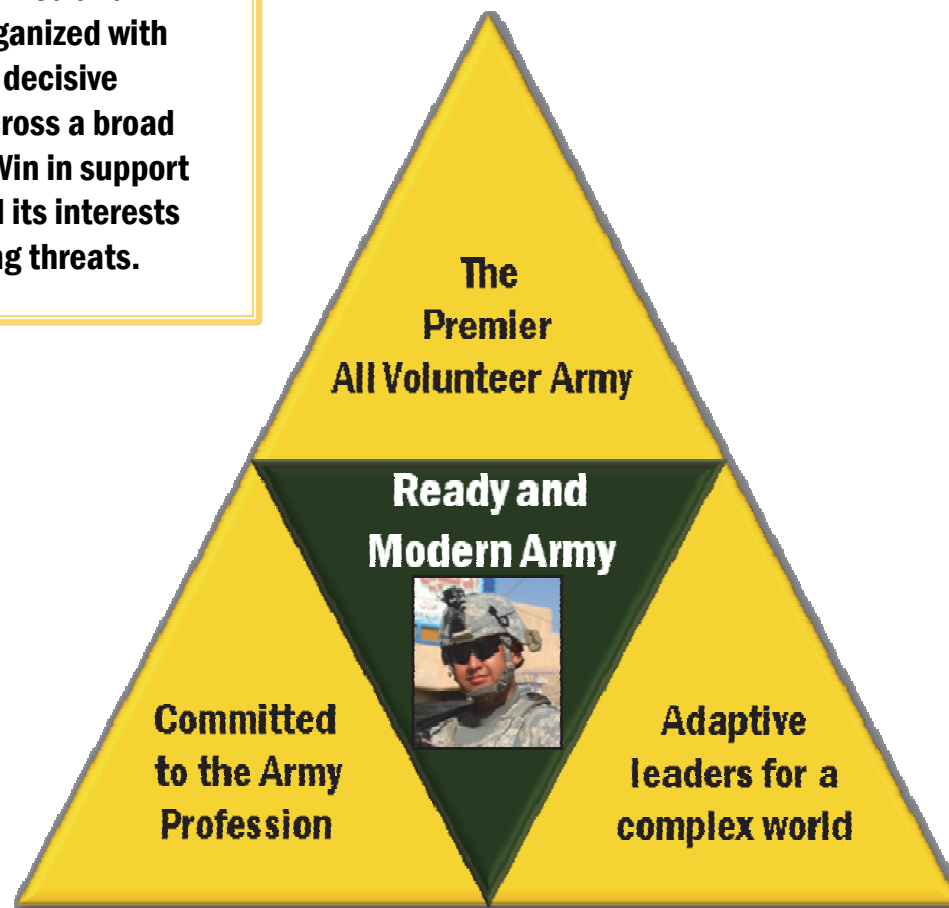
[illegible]ganized with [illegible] decisive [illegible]ross a broad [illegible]Vin in support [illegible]l its interests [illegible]ng threats.

The Premier All Volunteer Army

Ready and Modern Army

Committed to the Army Profession

Adaptive leaders for a complex world